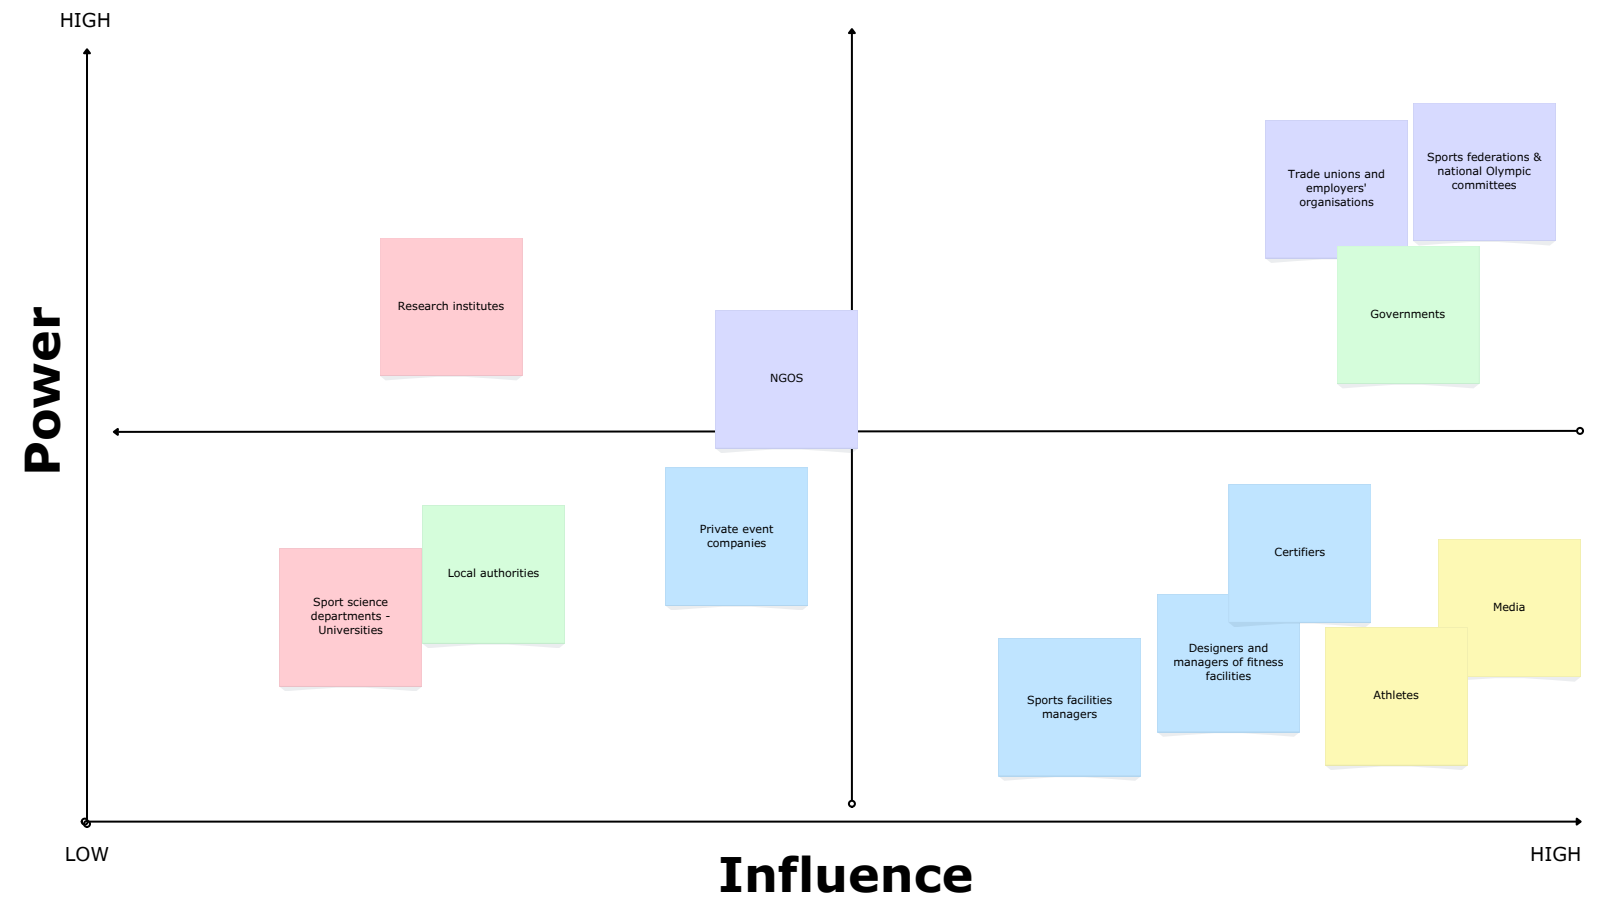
HIGH

Power

Trade unions and employers' organisations

Sports federations & national Olympic committees

Research institutes

Governments

NGOS

Private event companies

Certifiers

Local authorities

Sport science departments - Universities

Media

Designers and managers of fitness facilities

Athletes

Sports facilities managers

LOW

Influence

HIGH